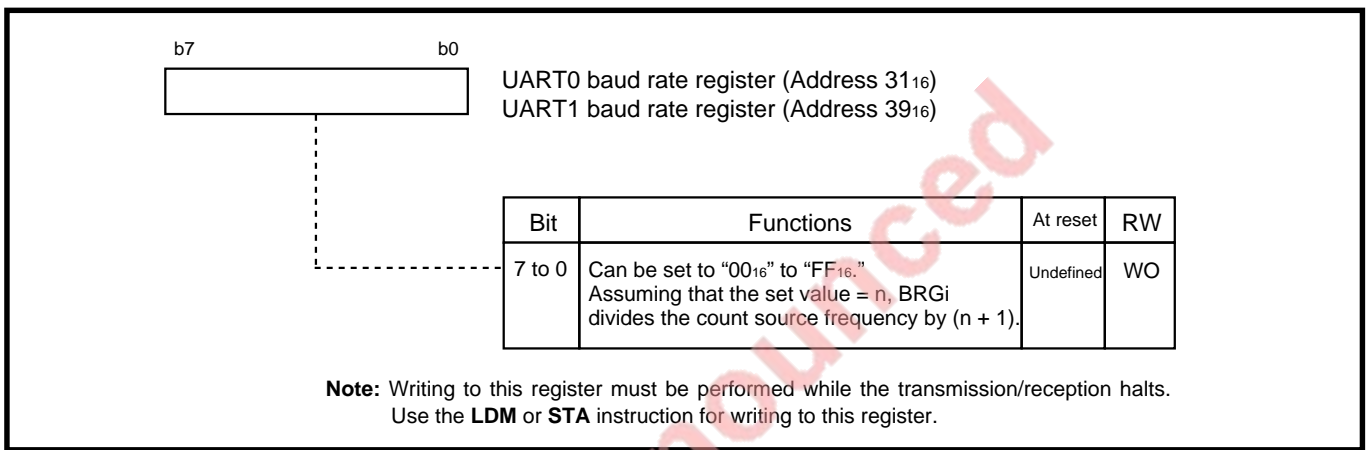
b7 b0

UART0 baud rate register (Address $31_{16}$)
UART1 baud rate register (Address $39_{16}$)

| Bit | Functions | At reset | RW |
|---|---|---|---|
| 7 to 0 | Can be set to "$00_{16}$" to "$FF_{16}$." Assuming that the set value = n, BRGi divides the count source frequency by (n + 1). | Undefined | WO |

**Note:** Writing to this register must be performed while the transmission/reception halts. Use the **LDM** or **STA** instruction for writing to this register.

nounced